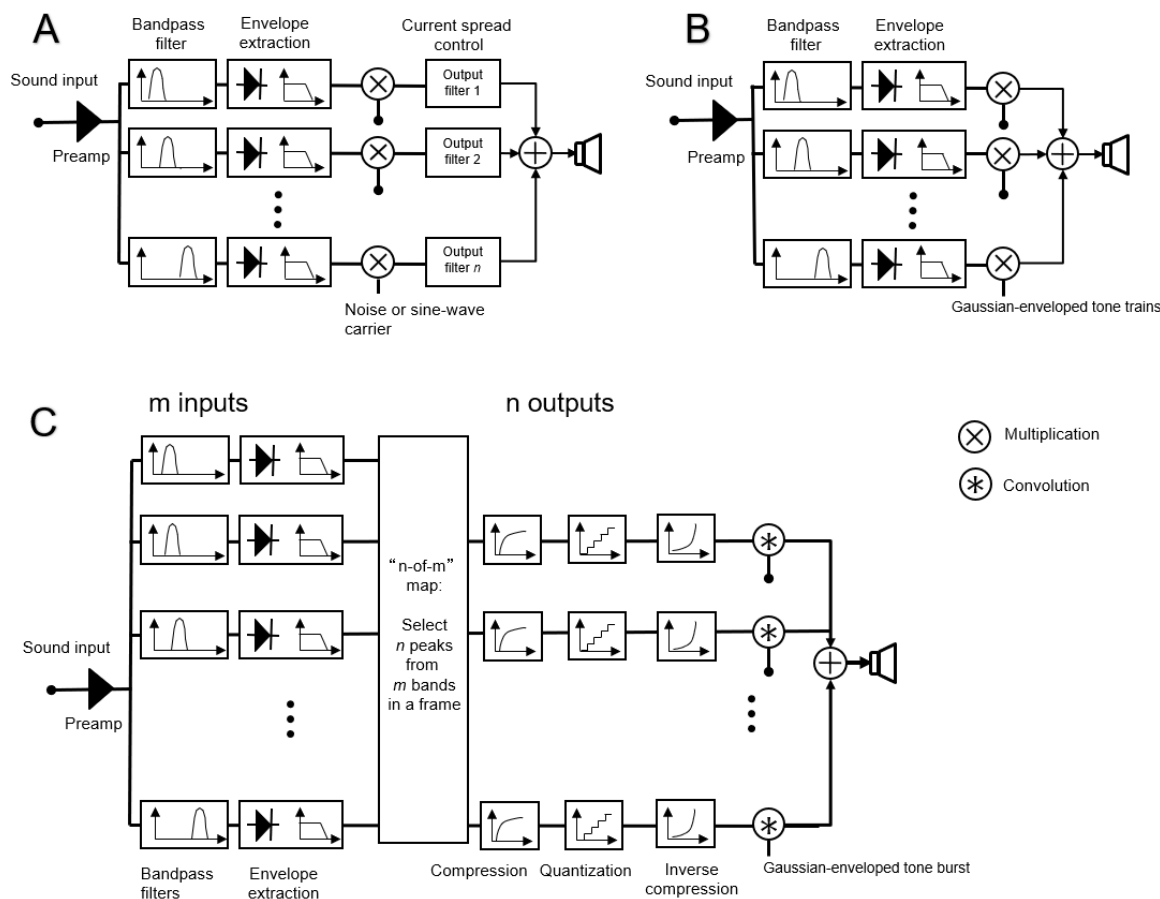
A

Bandpass filter

Envelope extraction

Current spread control

Sound input

Preamp

Output filter 1

Output filter 2

Output filter $n$

Noise or sine-wave carrier

B

Bandpass filter

Envelope extraction

Sound input

Preamp

Gaussian-enveloped tone trains

C

m inputs

n outputs

Multiplication

Convolution

Sound input

Preamp

"n-of-m" map:

Select $n$ peaks from $m$ bands in a frame

Bandpass filters

Envelope extraction

Compression

Quantization

Inverse compression

Gaussian-enveloped tone burst